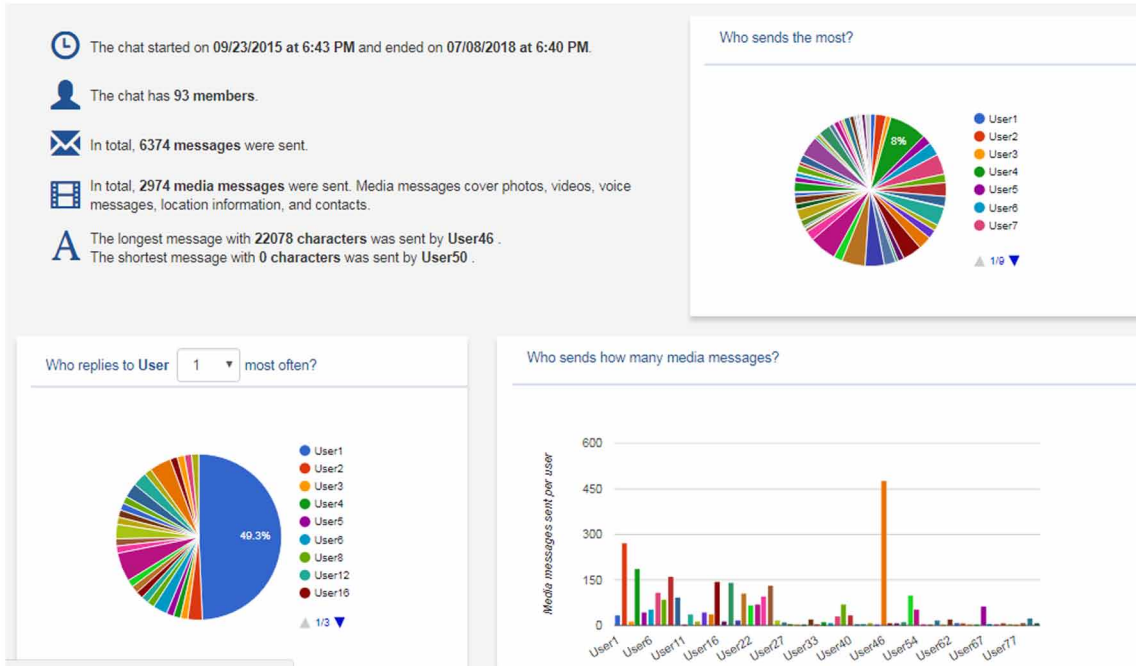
The chat started on **09/23/2015 at 6:43 PM** and ended on **07/08/2018 at 6:40 PM**.

The chat has **93 members**.

In total, **6374 messages** were sent.

In total, **2974 media messages** were sent. Media messages cover photos, videos, voice messages, location information, and contacts.

The longest message with **22078 characters** was sent by **User46** .
The shortest message with **0 characters** was sent by **User50** .

Who sends the most?

8%

User1
User2
User3
User4
User5
User6
User7

1/9

Who replies to User 1 most often?

49.3%

User1
User2
User3
User4
User5
User6
User8
User12
User16

1/3

Who sends how many media messages?

Media messages sent per user

600
450
300
150
0

User1 User6 User11 User16 User22 User27 User33 User40 User46 User54 User62 User67 User77